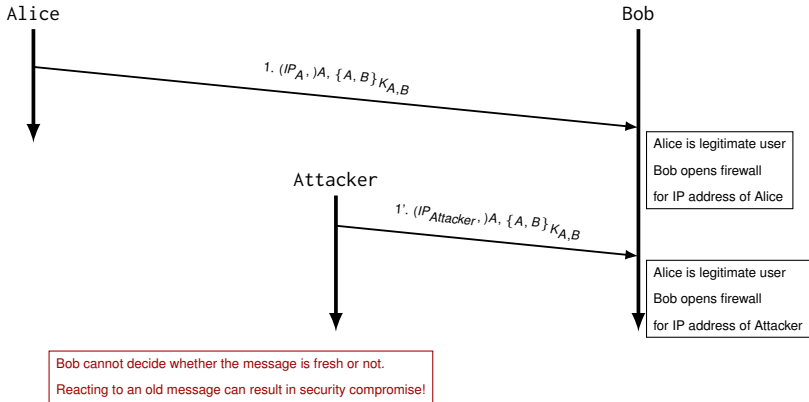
Alice

Bob

1. $(IP_A,)A, \{A, B\}_{K_{A,B}}$

Alice is legitimate user
Bob opens firewall
for IP address of Alice

Attacker

1'. $(IP_{Attacker},)A, \{A, B\}_{K_{A,B}}$

Alice is legitimate user
Bob opens firewall
for IP address of Attacker

Bob cannot decide whether the message is fresh or not.
Reacting to an old message can result in security compromise!